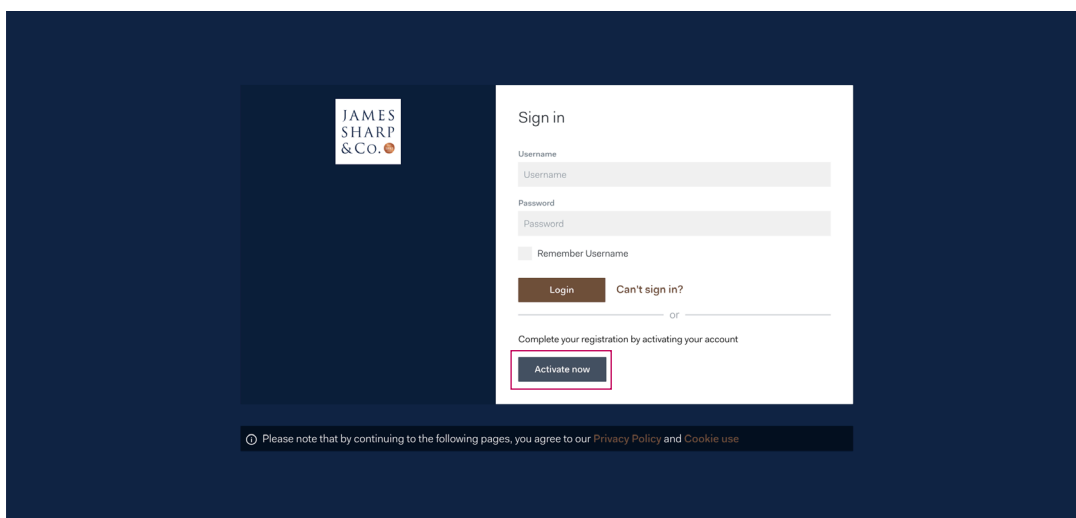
JAMES
SHARP
&Co.

Sign in

Username

Username

Password

Password

Remember Username

Login

Can't sign in?

or

Complete your registration by activating your account

Activate now

ⓘ Please note that by continuing to the following pages, you agree to our Privacy Policy and Cookie use